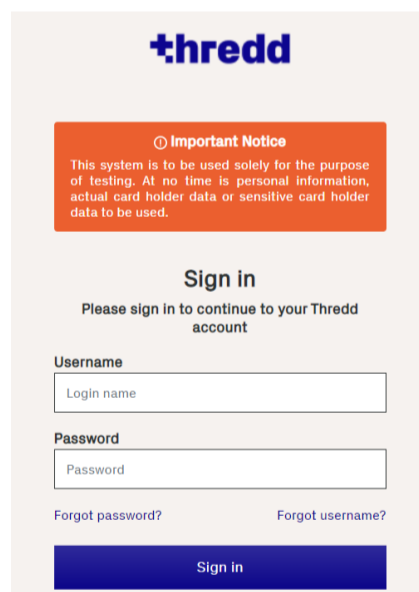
thredd

ⓘ Important Notice
This system is to be used solely for the purpose of testing. At no time is personal information, actual card holder data or sensitive card holder data to be used.

Sign in

Please sign in to continue to your Thredd account

Username
Login name

Password
Password

Forgot password?
Forgot username?

Sign in